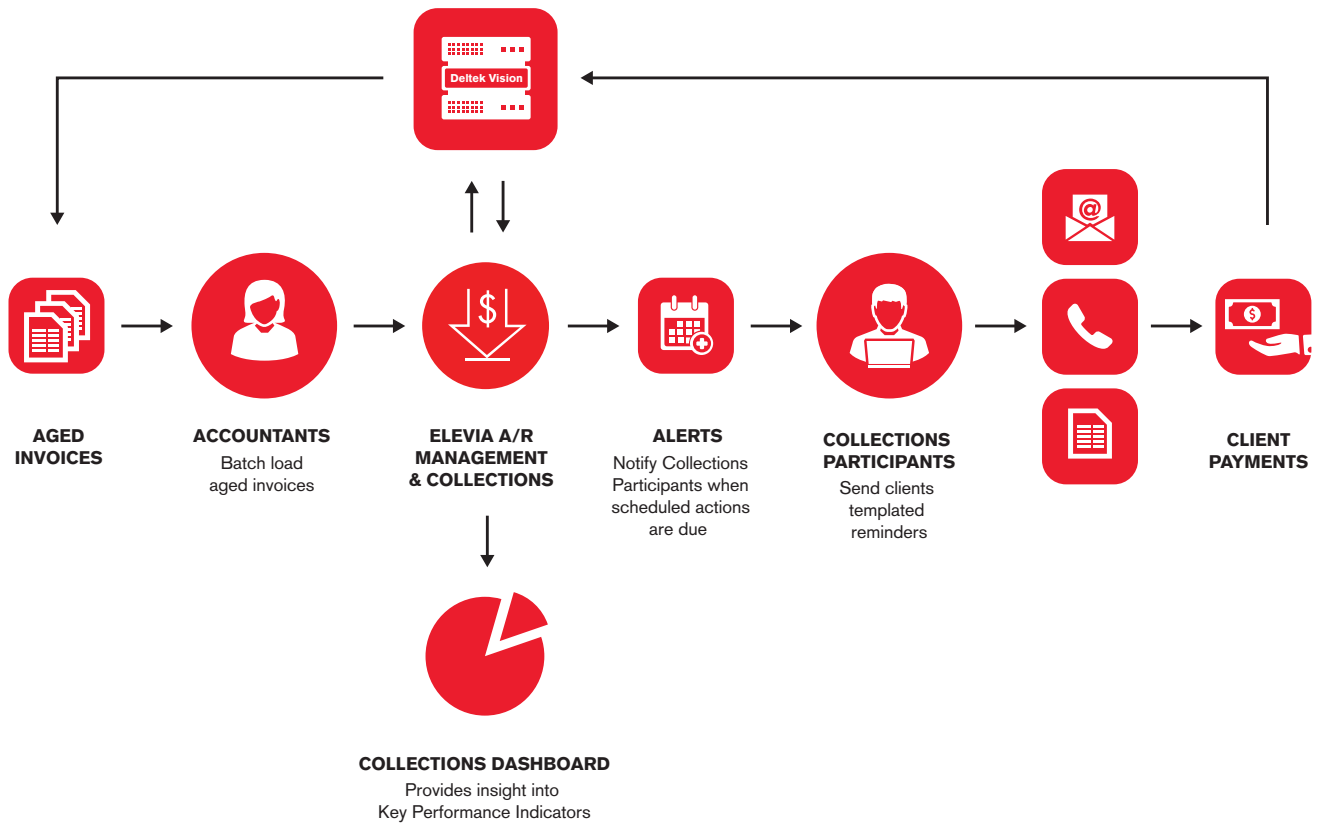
Deltek Vision

AGED INVOICES

ACCOUNTANTS
Batch load aged invoices

ELEVIA A/R MANAGEMENT & COLLECTIONS

ALERTS
Notify Collections Participants when scheduled actions are due

COLLECTIONS PARTICIPANTS
Send clients templated reminders

CLIENT PAYMENTS

COLLECTIONS DASHBOARD
Provides insight into Key Performance Indicators